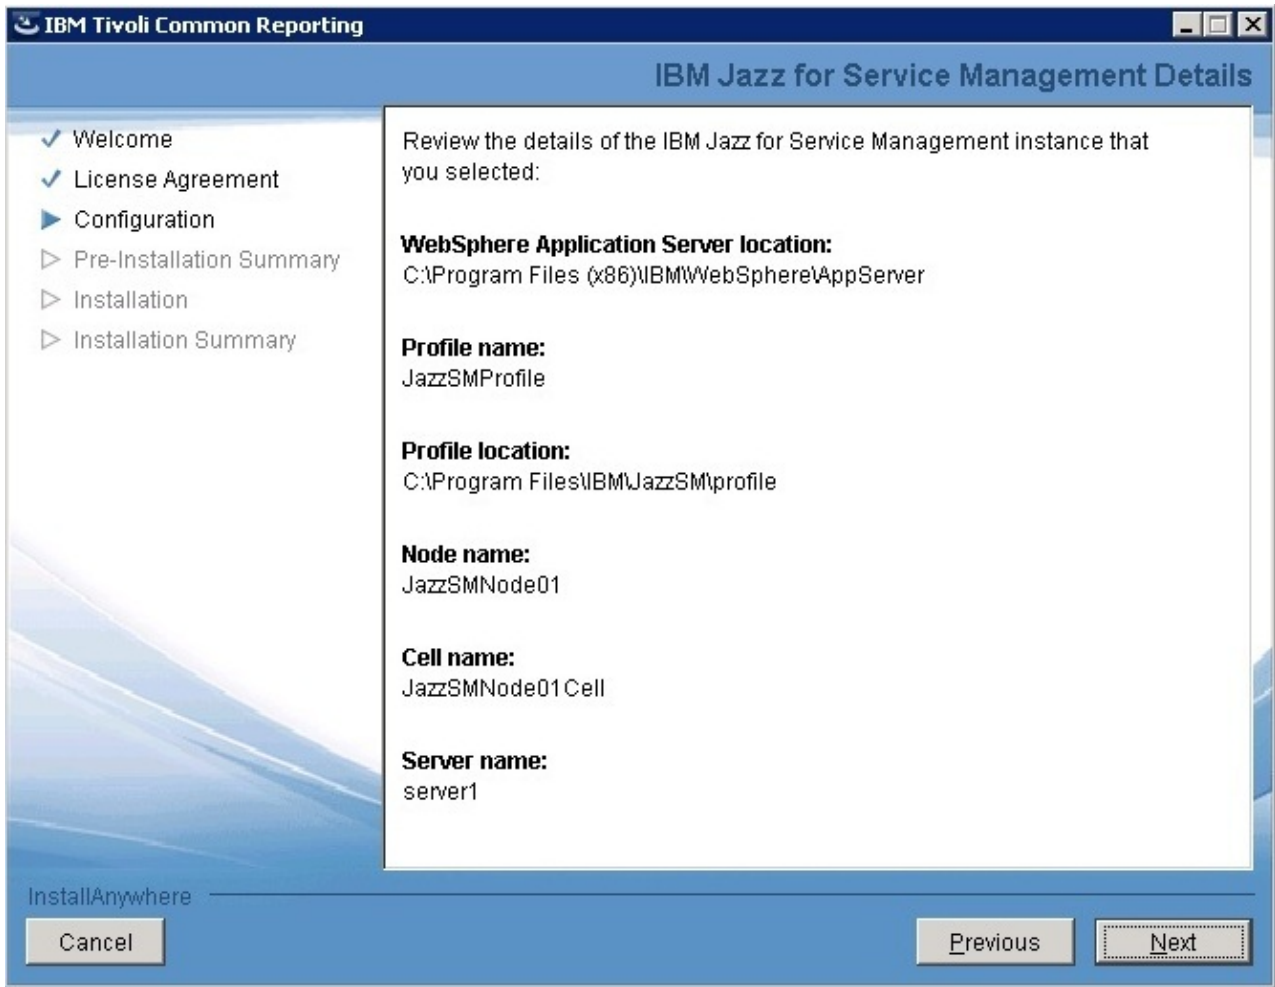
IBM Tivoli Common Reporting

IBM Jazz for Service Management Details

Welcome
License Agreement
Configuration
Pre-Installation Summary
Installation
Installation Summary

Review the details of the IBM Jazz for Service Management instance that you selected:

WebSphere Application Server location:
C:\Program Files (x86)\IBM\WebSphere\AppServer

Profile name:
JazzSMProfile

Profile location:
C:\Program Files\IBM\JazzSM\profile

Node name:
JazzSMNode01

Cell name:
JazzSMNode01Cell

Server name:
server1

InstallAnywhere

Cancel

Previous

Next